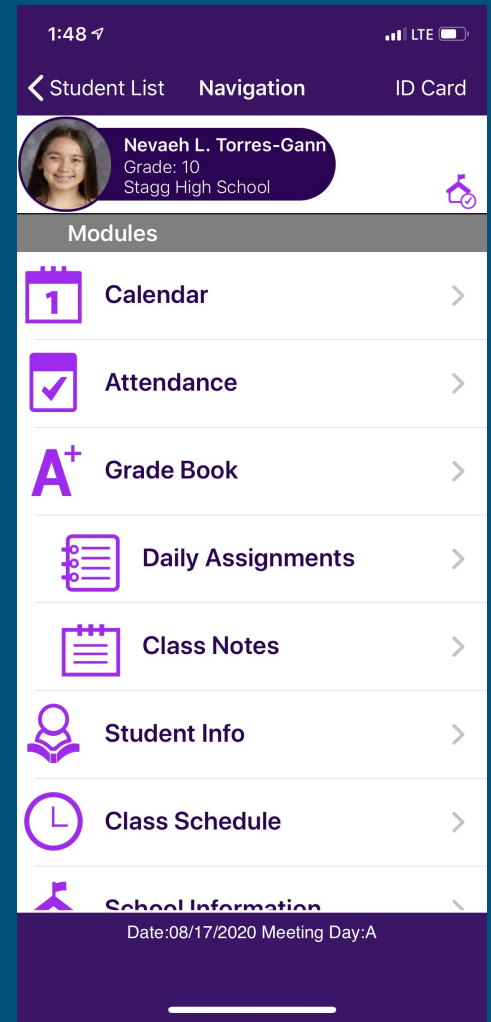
1:48 LTE

Student List Navigation ID Card

Nevaeh L. Torres-Gann
Grade: 10
Stagg High School

Modules

1 Calendar

Attendance

A+ Grade Book

Daily Assignments

Class Notes

Student Info

Class Schedule

School Information

Date:08/17/2020 Meeting Day:A